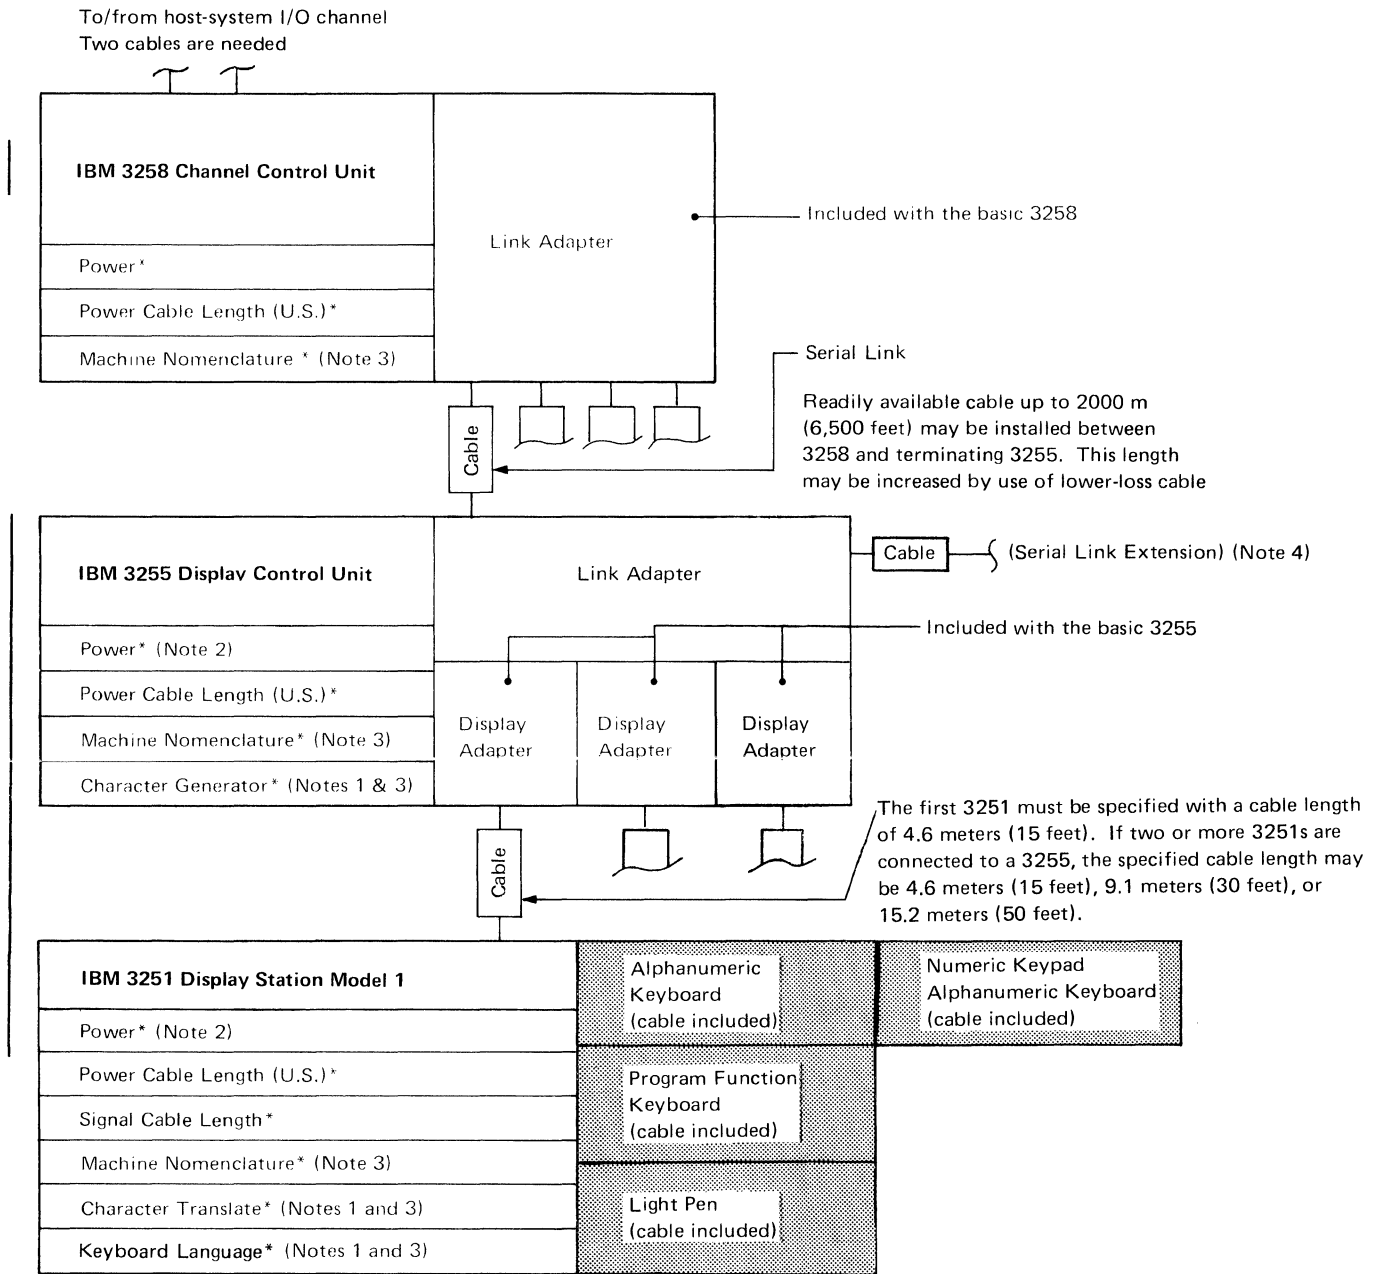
To/from host-system I/O channel
Two cables are needed

IBM 3258 Channel Control Unit

Power*

Power Cable Length (U.S.)*

Machine Nomenclature * (Note 3)

Link Adapter

Included with the basic 3258

Serial Link

Readily available cable up to 2000 m (6,500 feet) may be installed between 3258 and terminating 3255. This length may be increased by use of lower-loss cable

Cable

IBM 3255 Displav Control Unit

Power* (Note 2)

Power Cable Length (U.S.)*

Machine Nomenclature* (Note 3)

Character Generator* (Notes 1 & 3)

Link Adapter

Cable

(Serial Link Extension) (Note 4)

Included with the basic 3255

Display Adapter

Display Adapter

Display Adapter

The first 3251 must be specified with a cable length of 4.6 meters (15 feet). If two or more 3251s are connected to a 3255, the specified cable length may be 4.6 meters (15 feet), 9.1 meters (30 feet), or 15.2 meters (50 feet).

Cable

IBM 3251 Display Station Model 1

Power* (Note 2)

Power Cable Length (U.S.)*

Signal Cable Length*

Machine Nomenclature* (Note 3)

Character Translate* (Notes 1 and 3)

Keyboard Language* (Notes 1 and 3)

Alphanumeric Keyboard (cable included)

Numeric Keypad Alphanumeric Keyboard (cable included)

Program Function Keyboard (cable included)

Light Pen (cable included)